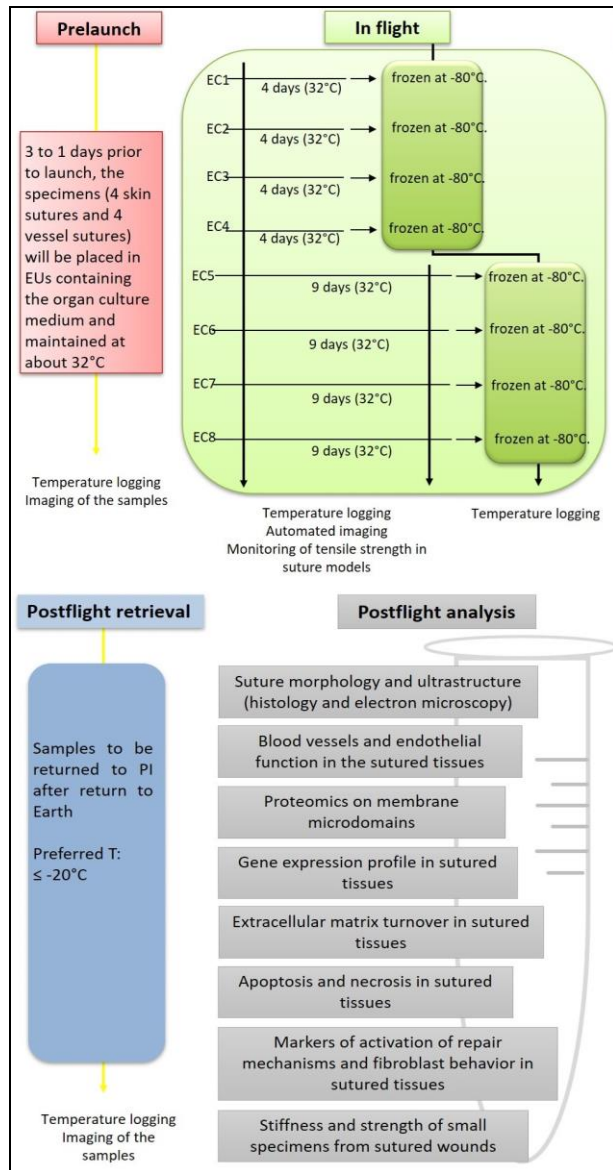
Prelaunch

In flight

3 to 1 days prior to launch, the specimens (4 skin sutures and 4 vessel sutures) will be placed in EUs containing the organ culture medium and maintained at about 32°C

Temperature logging
Imaging of the samples

EC1 4 days (32°C) frozen at -80°C.
EC2 4 days (32°C) frozen at -80°C.
EC3 4 days (32°C) frozen at -80°C.
EC4 4 days (32°C) frozen at -80°C.
EC5 9 days (32°C) frozen at -80°C.
EC6 9 days (32°C) frozen at -80°C.
EC7 9 days (32°C) frozen at -80°C.
EC8 9 days (32°C) frozen at -80°C.

Temperature logging
Automated imaging
Monitoring of tensile strength in suture models

Temperature logging

Postflight retrieval

Samples to be returned to PI after return to Earth

Preferred T: ≤ -20°C

Temperature logging
Imaging of the samples

Postflight analysis

Suture morphology and ultrastructure (histology and electron microscopy)

Blood vessels and endothelial function in the sutured tissues

Proteomics on membrane microdomains

Gene expression profile in sutured tissues

Extracellular matrix turnover in sutured tissues

Apoptosis and necrosis in sutured tissues

Markers of activation of repair mechanisms and fibroblast behavior in sutured tissues

Stiffness and strength of small specimens from sutured wounds